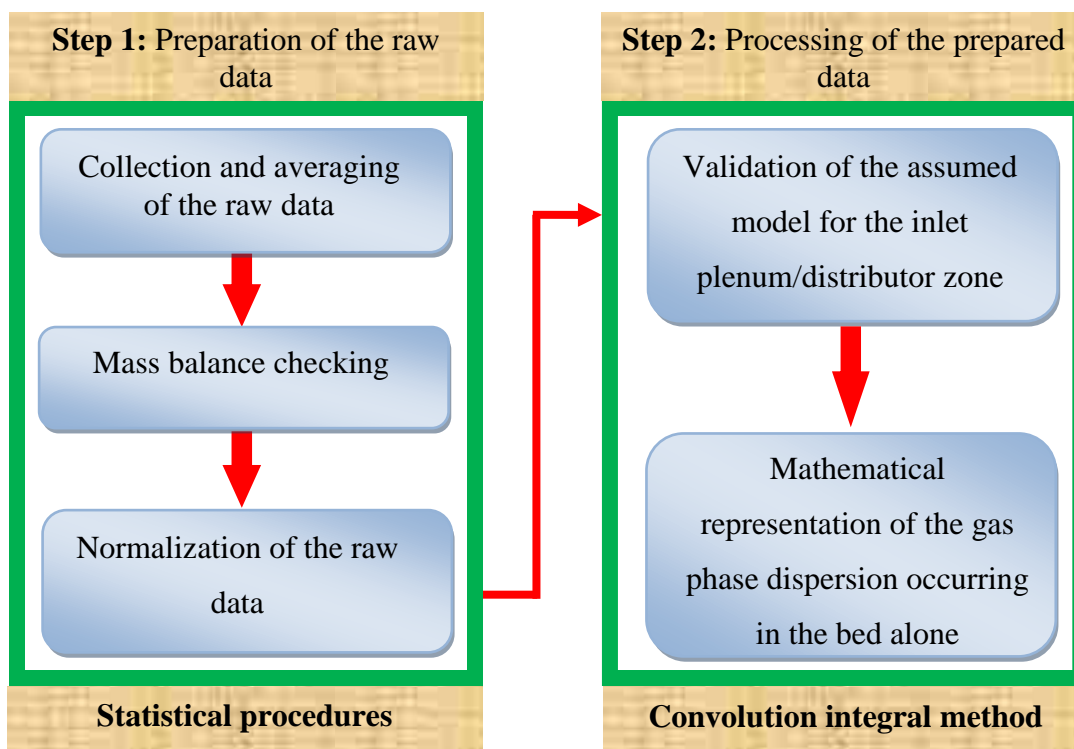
**Step 1:** Preparation of the raw data

Collection and averaging of the raw data

Mass balance checking

Normalization of the raw data

**Statistical procedures**

**Step 2:** Processing of the prepared data

Validation of the assumed model for the inlet plenum/distributor zone

Mathematical representation of the gas phase dispersion occurring in the bed alone

**Convolution integral method**